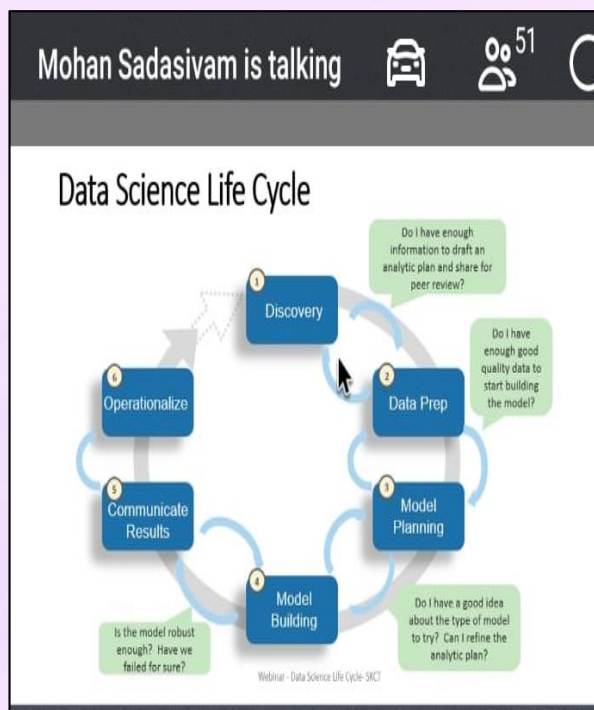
Mohan Sadasivam is talking

51

Data Science Life Cycle

Do I have enough information to draft an analytic plan and share for peer review?

1
Discovery

Do I have enough good quality data to start building the model?

2
Data Prep

3
Model Planning

Do I have a good idea about the type of model to try? Can I refine the analytic plan?

4
Model Building

Is the model robust enough? Have we failed for sure?

5
Communicate Results

6
Operationalize

Webinar - Data Science Life Cycle- SKCT